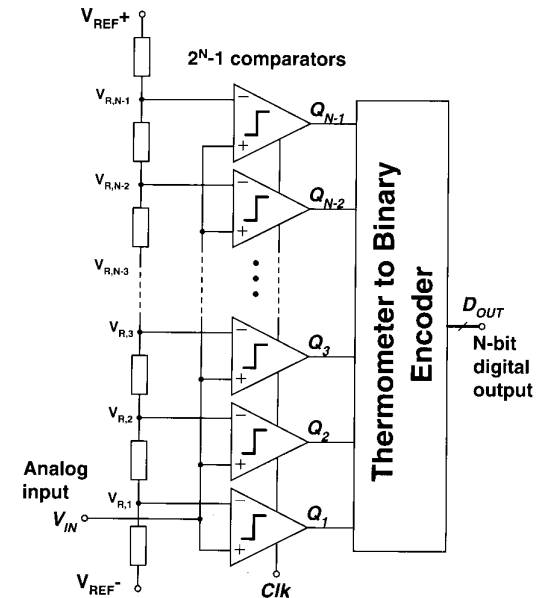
$V_{REF}+$

$2^N$-1 comparators

$V_{R,N-1}$

$V_{R,N-2}$

$V_{R,N-3}$

$V_{R,3}$

$V_{R,2}$

$V_{R,1}$

−
+
$Q_{N-1}$

−
+
$Q_{N-2}$

−
+
$Q_3$

−
+
$Q_2$

−
+
$Q_1$

Thermometer to Binary Encoder

$D_{OUT}$

N-bit digital output

Analog input

$V_{IN}$

$V_{REF}-$

Clk